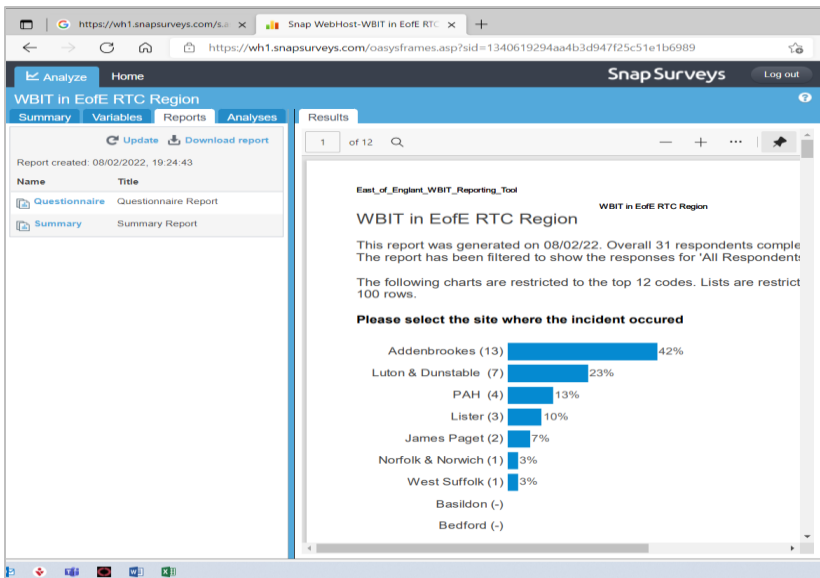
https://wh1.snapsurveys.com/s.a ×
Snap WebHost-WBIT in EofE RTC ×
+

https://wh1.snapsurveys.com/oasysframes.asp?sid=1340619294aa4b3d947f25c51e1b6989

Analyze Home
Snap Surveys
Log out

WBIT in EofE RTC Region

Summary Variables Reports Analyses

Update Download report

Report created: 08/02/2022, 19:24:43

| Name | Title |
|---|---|
| Questionnaire | Questionnaire Report |
| Summary | Summary Report |

Results

1 of 12

East_of_Englant_WBIT_Reporting_Tool

WBIT in EofE RTC Region

WBIT in EofE RTC Region

This report was generated on 08/02/22. Overall 31 respondents comple
The report has been filtered to show the responses for 'All Respondents

The following charts are restricted to the top 12 codes. Lists are restrict
100 rows.

Please select the site where the incident occured

Addenbrookes (13) 42%
Luton & Dunstable (7) 23%
PAH (4) 13%
Lister (3) 10%
James Paget (2) 7%
Norfolk & Norwich (1) 3%
West Suffolk (1) 3%
Basildon (-)
Bedford (-)